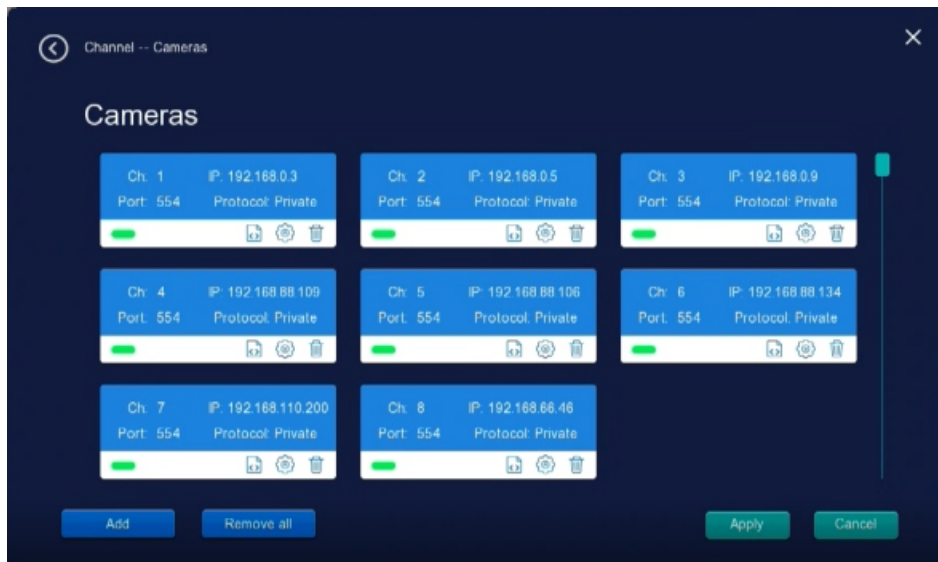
Channel -- Cameras

Cameras

Ch: 1 IP: 192.168.0.3
Port: 554 Protocol: Private

Ch: 2 IP: 192.168.0.5
Port: 554 Protocol: Private

Ch: 3 IP: 192.168.0.9
Port: 554 Protocol: Private

Ch: 4 IP: 192.168.88.109
Port: 554 Protocol: Private

Ch: 5 IP: 192.168.88.106
Port: 554 Protocol: Private

Ch: 6 IP: 192.168.88.134
Port: 554 Protocol: Private

Ch: 7 IP: 192.168.110.200
Port: 554 Protocol: Private

Ch: 8 IP: 192.168.66.46
Port: 554 Protocol: Private

Add Remove all Apply Cancel